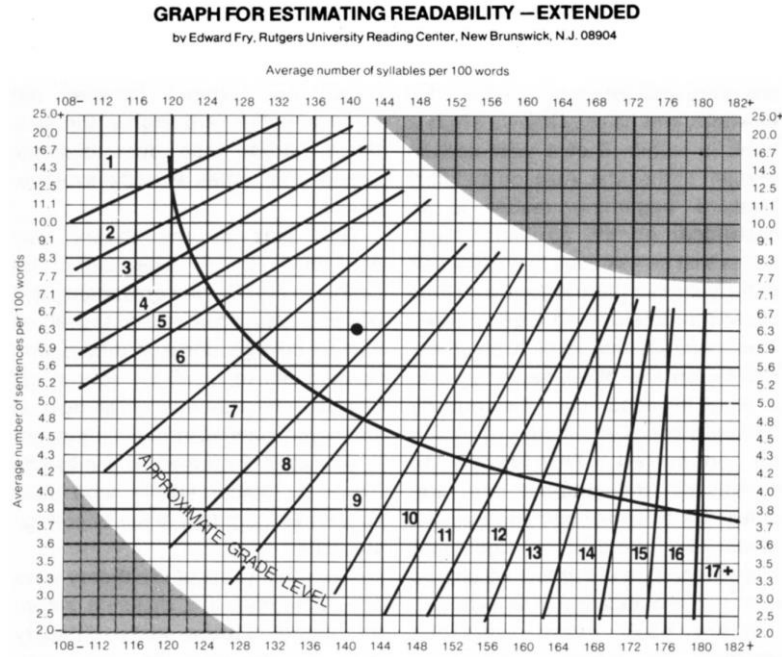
GRAPH FOR ESTIMATING READABILITY —EXTENDED

by Edward Fry, Rutgers University Reading Center, New Brunswick, N.J. 08904

Average number of syllables per 100 words

108- 112 116 120 124 128 132 136 140 144 148 152 156 160 164 168 172 176 180 182+

25.0+ 20.0 16.7 14.3 12.5 11.1 10.0 9.1 8.3 7.7 7.1 6.7 6.3 5.9 5.6 5.2 5.0 4.8 4.5 4.3 4.2 4.0 3.8 3.7 3.6 3.5 3.3 3.0 2.5 2.0-

Average number of sentences per 100 words

1 2 3 4 5 6 7 8 9 10 11 12 13 14 15 16 17+

APPROXIMATE GRADE LEVEL

25.0+ 20.0 16.7 14.3 12.5 11.1 10.0 9.1 8.3 7.7 7.1 6.7 6.3 5.9 5.6 5.2 5.0 4.8 4.5 4.3 4.2 4.0 3.8 3.7 3.6 3.5 3.3 3.0 2.5 2.0

108- 112 116 120 124 128 132 136 140 144 148 152 156 160 164 168 172 176 180 182+